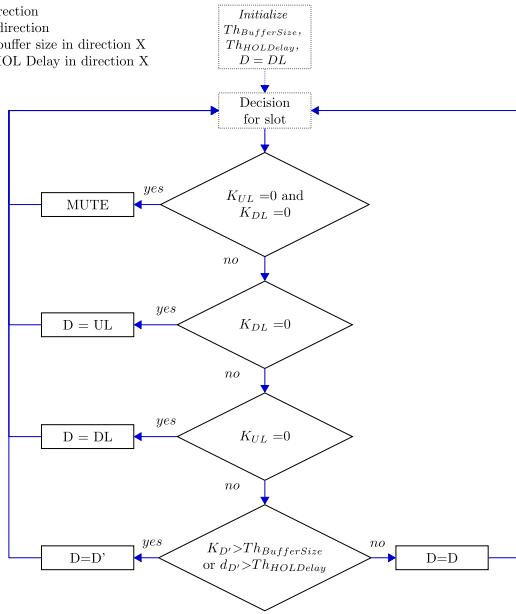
rection
direction
uffer size in direction X
OL Delay in direction X

*Initialize*
$Th_{BufferSize}$,
$Th_{HOLDelay}$,
$D = DL$

Decision for slot

$K_{UL}=0$ and $K_{DL}=0$

*yes*

MUTE

*no*

$K_{DL}=0$

*yes*

D = UL

*no*

$K_{UL}=0$

*yes*

D = DL

*no*

$K_{D'}>Th_{BufferSize}$ or $d_{D'}>Th_{HOLDelay}$

*yes*

D=D'

*no*

D=D